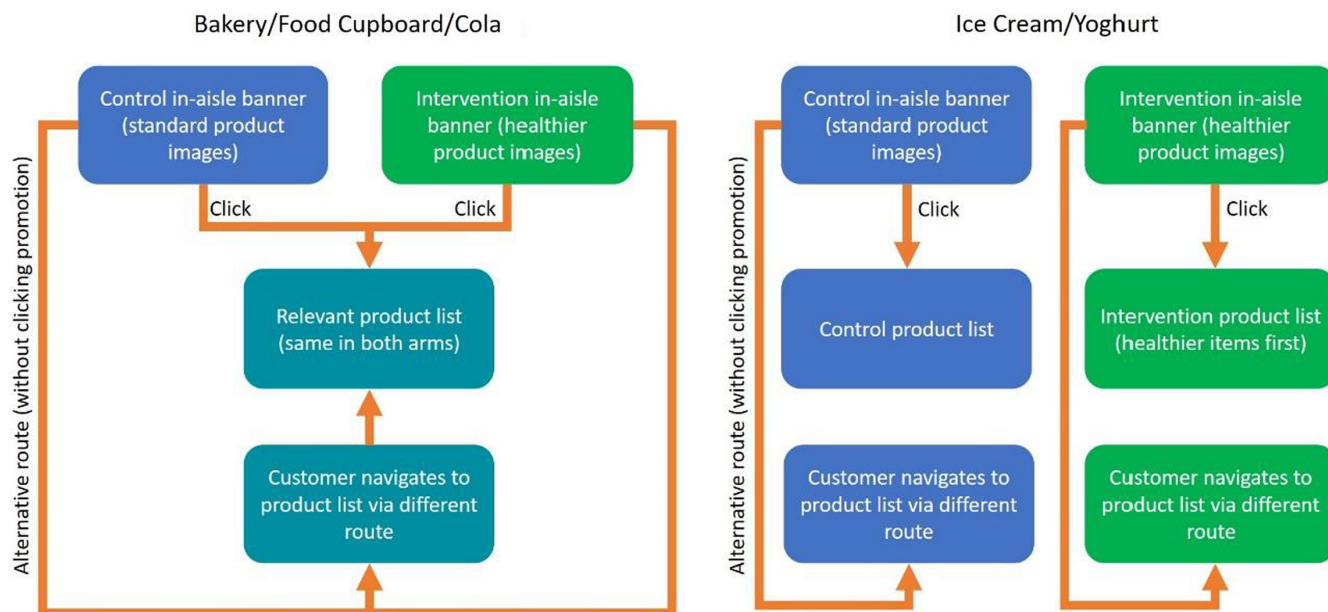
Bakery/Food Cupboard/Cola

Control in-aisle banner (standard product images)

Intervention in-aisle banner (healthier product images)

Click

Click

Relevant product list (same in both arms)

Customer navigates to product list via different route

Alternative route (without clicking promotion)

Ice Cream/Yoghurt

Control in-aisle banner (standard product images)

Intervention in-aisle banner (healthier product images)

Click

Click

Control product list

Intervention product list (healthier items first)

Customer navigates to product list via different route

Customer navigates to product list via different route

Alternative route (without clicking promotion)